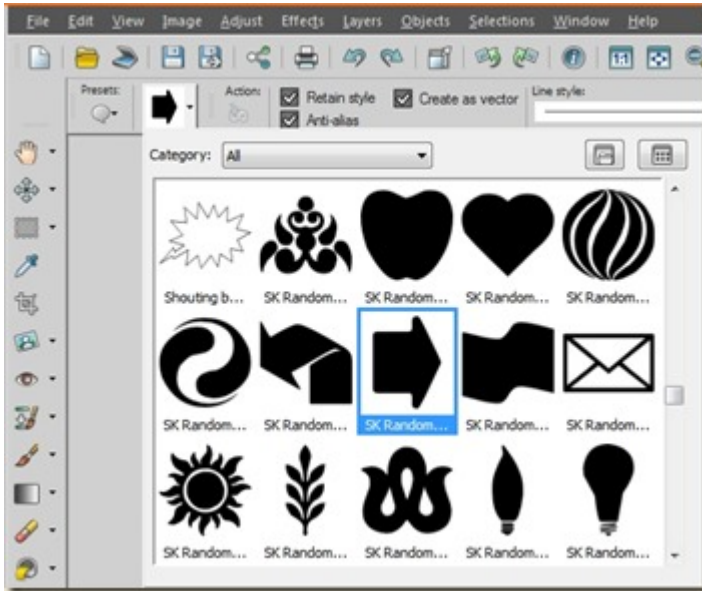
File Edit View Image Adjust Effects Layers Objects Selections Window Help

Presets:
Action:
Retain style
Create as vector
Anti-alias
Line style:

Category: All

Shouting b... SK Random... SK Random... SK Random... SK Random...
SK Random... SK Random... SK Random... SK Random... SK Random...
SK Random... SK Random... SK Random... SK Random... SK Random...